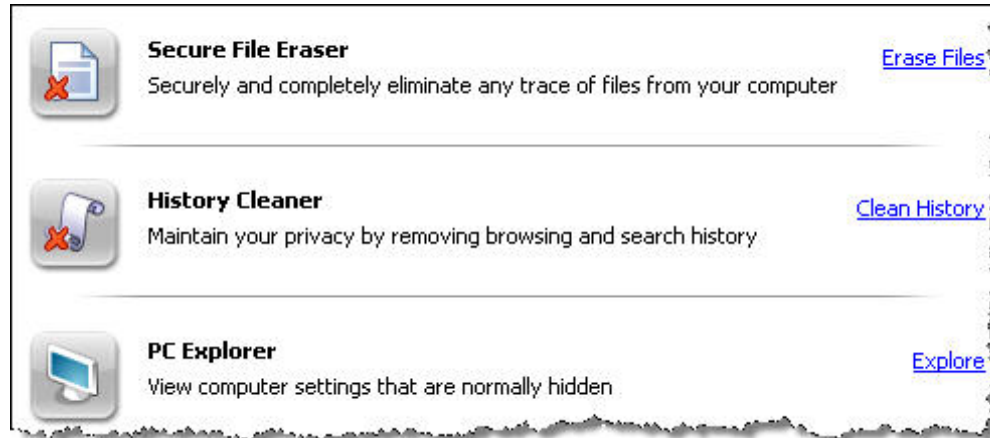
Secure File Eraser
Securely and completely eliminate any trace of files from your computer

Erase Files

History Cleaner
Maintain your privacy by removing browsing and search history

Clean History

PC Explorer
View computer settings that are normally hidden

Explore